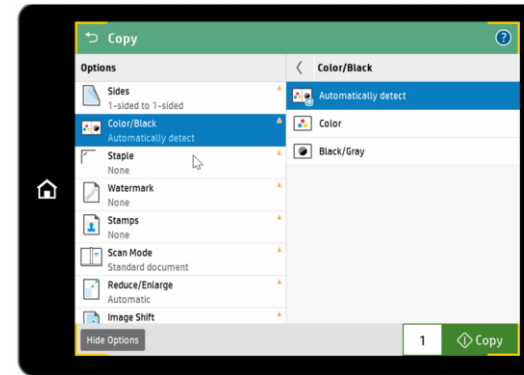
Copy

?

Options

Sides
1-sided to 1-sided

Color/Black
Automatically detect

Staple
None

Watermark
None

Stamps
None

Scan Mode
Standard document

Reduce/Enlarge
Automatic

Image Shift

Color/Black

Automatically detect

Color

Black/Gray

Hide Options

1

Copy